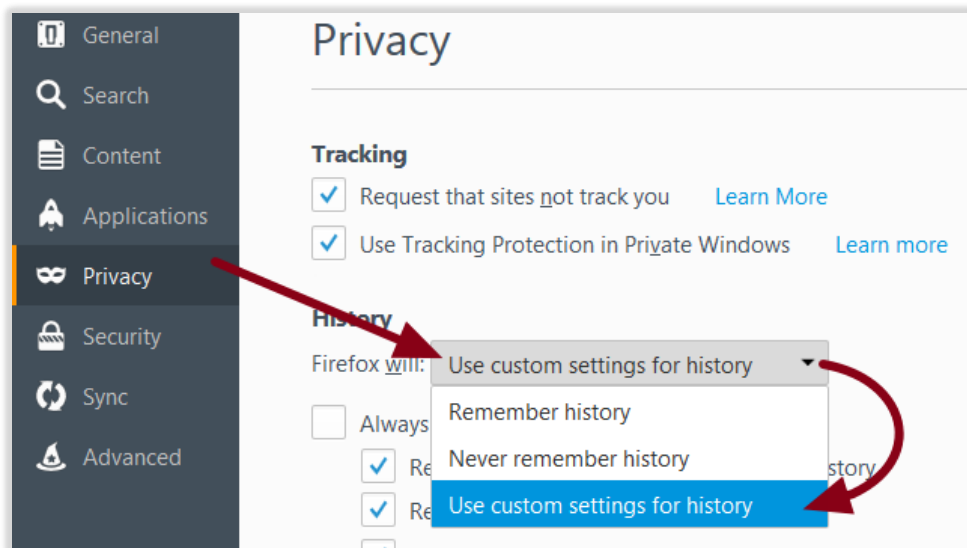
General
Search
Content
Applications
Privacy
Security
Sync
Advanced

Privacy

Tracking

Request that sites not track you Learn More

Use Tracking Protection in Private Windows Learn more

History

Firefox will: Use custom settings for history

Remember history
Never remember history
Use custom settings for history

Always

Re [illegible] story

Re